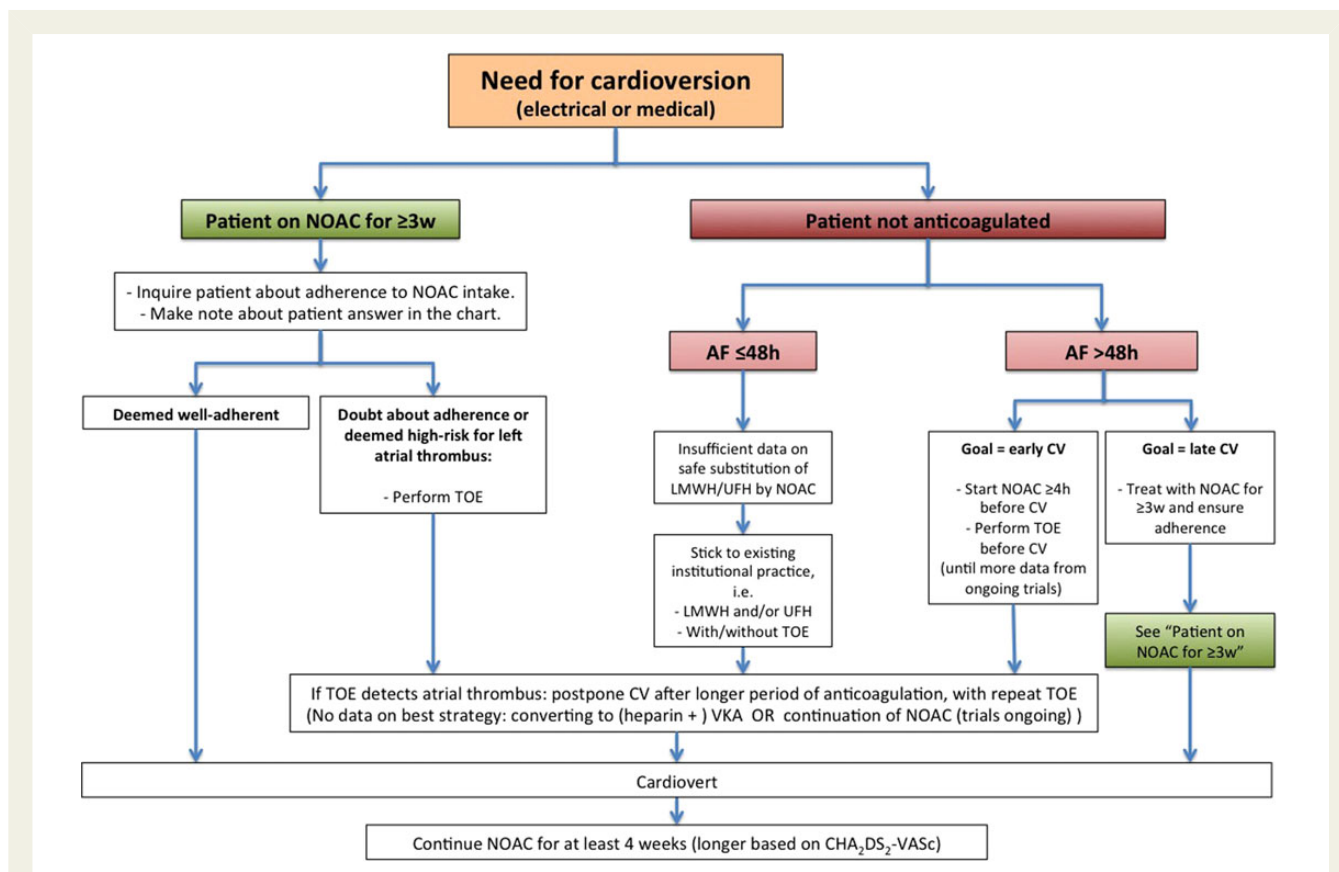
Need for cardioversion
(electrical or medical)

Patient on NOAC for ≥3w

Patient not anticoagulated

- Inquire patient about adherence to NOAC intake.
- Make note about patient answer in the chart.

AF ≤48h

AF >48h

Deemed well-adherent

Doubt about adherence or deemed high-risk for left atrial thrombus:

- Perform TOE

Insufficient data on safe substitution of LMWH/UFH by NOAC

Stick to existing institutional practice, i.e.
- LMWH and/or UFH
- With/without TOE

Goal = early CV

- Start NOAC ≥4h before CV
- Perform TOE before CV
(until more data from ongoing trials)

Goal = late CV

- Treat with NOAC for ≥3w and ensure adherence

See "Patient on NOAC for ≥3w"

If TOE detects atrial thrombus: postpone CV after longer period of anticoagulation, with repeat TOE
(No data on best strategy: converting to (heparin + ) VKA OR continuation of NOAC (trials ongoing) )

Cardiovert

Continue NOAC for at least 4 weeks (longer based on $CHA_2DS_2$-VASc)